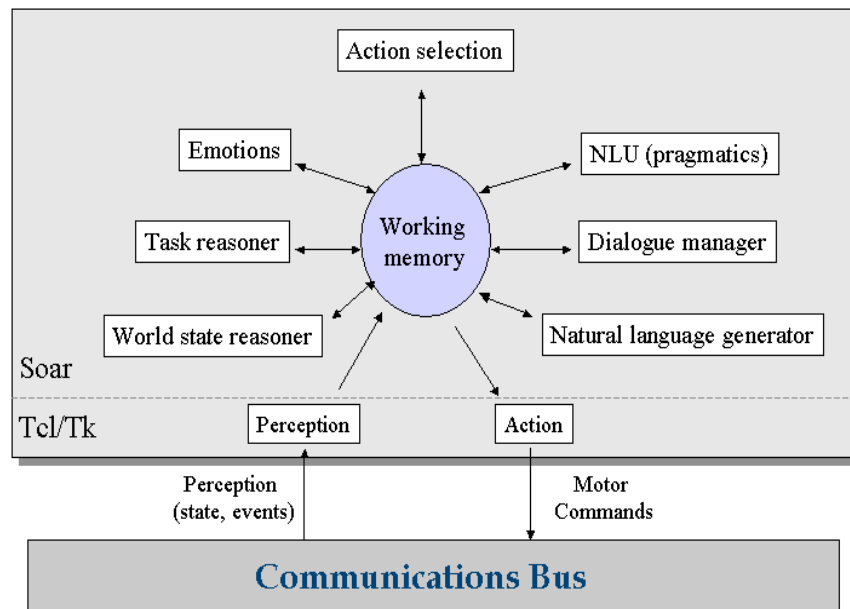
Action selection

Emotions

NLU (pragmatics)

Working memory

Task reasoner

Dialogue manager

World state reasoner

Natural language generator

Soar

Tcl/Tk

Perception

Action

Perception (state, events)

Motor Commands

Communications Bus